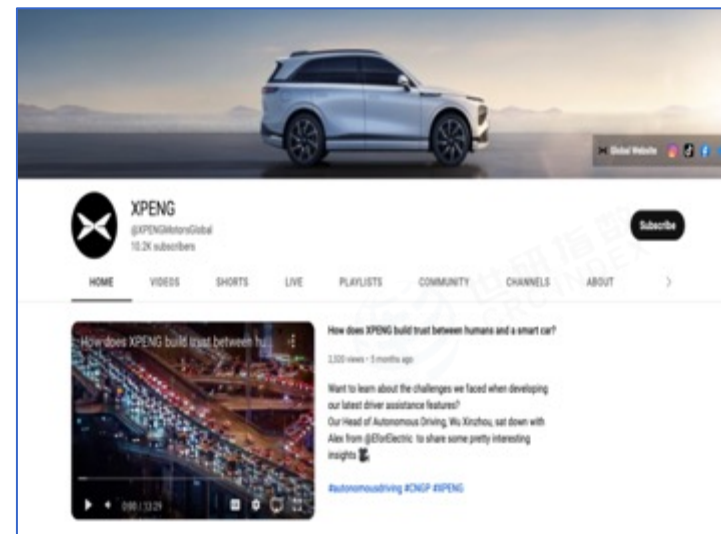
Global Website

XPENG
@XPENGMotorsGlobal
10.2K subscribers

Subscribe

HOME VIDEOS SHORTS LIVE PLAYLISTS COMMUNITY CHANNELS ABOUT

How does XPENG build trust between hu...

0:00 / 13:29

How does XPENG build trust between humans and a smart car?

3,500 views • 5 months ago

Want to learn about the challenges we faced when developing our latest driver assistance features?
Our Head of Autonomous Driving, Wu Xinzhou, sat down with Alex from @ElloElectric to share some pretty interesting insights

#autonomousdriving #CNGP #XPENG

CRG INDEX